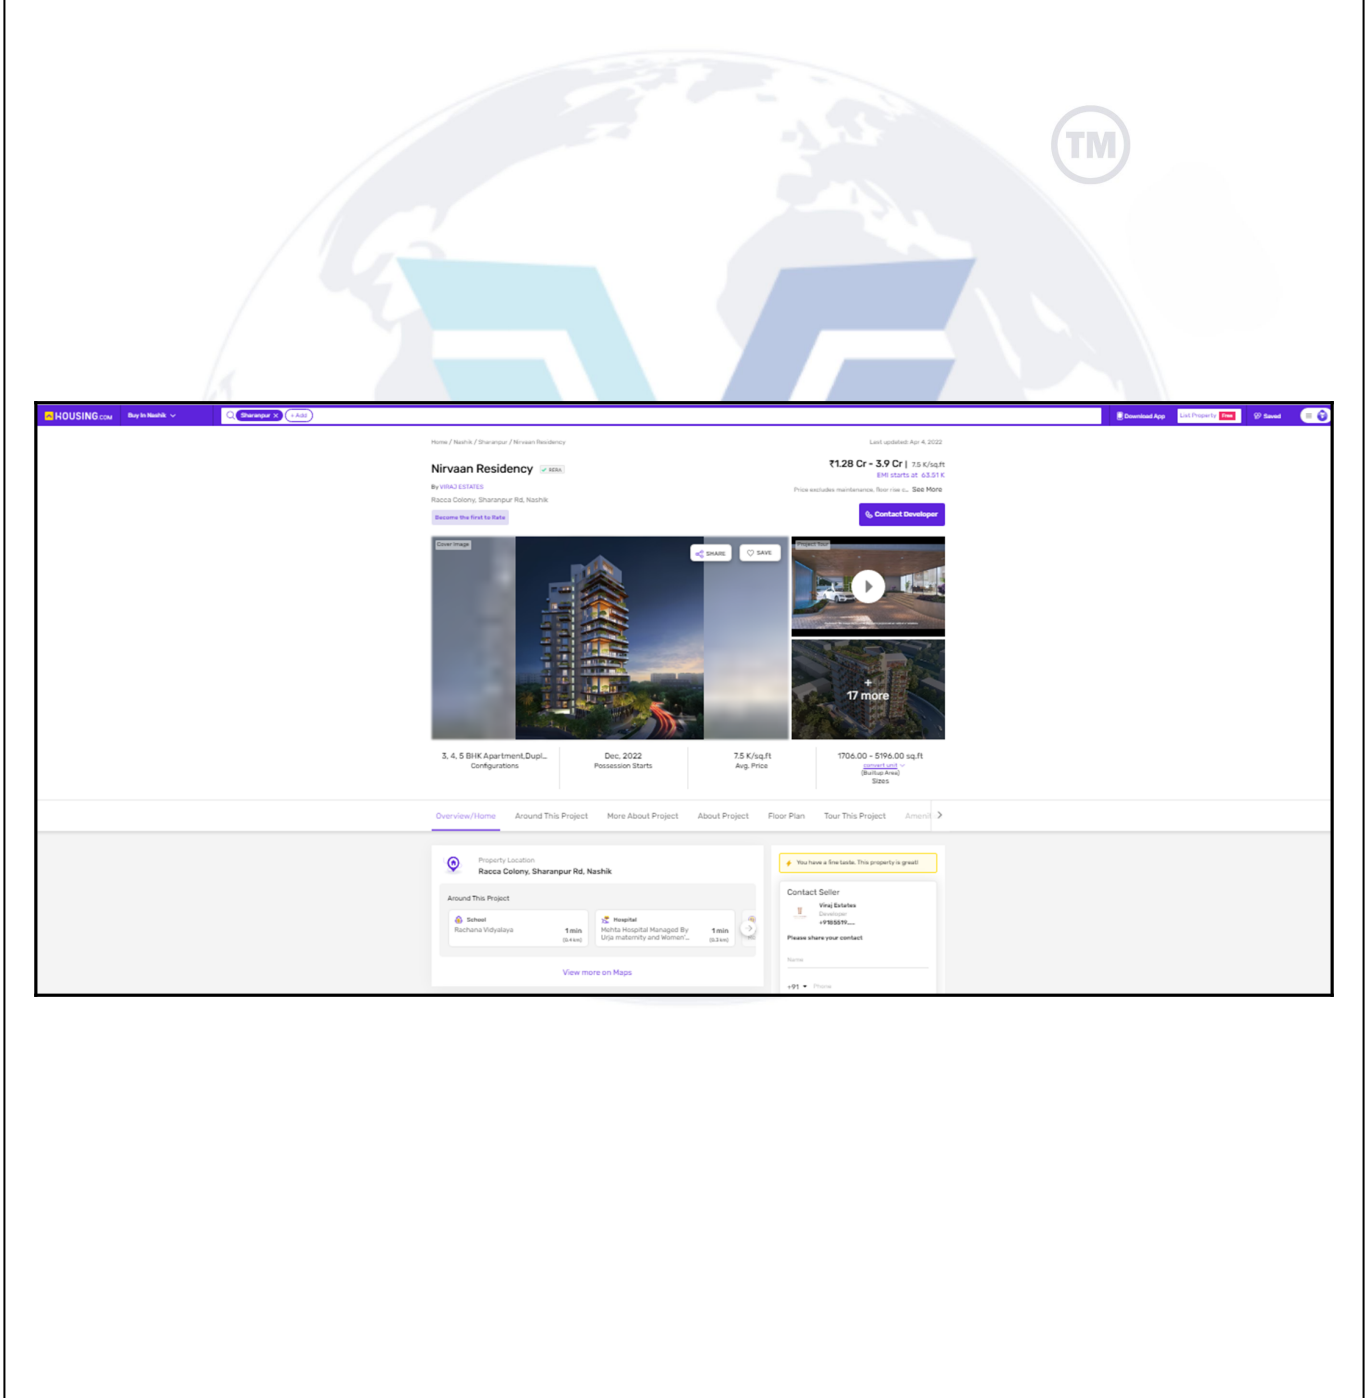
TM

HOUSING.COM Buy In Nashik Sharanpur + Add Download App List Property Free Saved

Home / Nashik / Sharanpur / Nirvaan Residency

Last updated: Apr 4, 2022

Nirvaan Residency RERA

By VIRAJ ESTATES

Racca Colony, Sharanpur Rd, Nashik

Become the first to Rate

₹1.28 Cr - 3.9 Cr | 7.5 K/sq.ft

EMI starts at 63.51 K

Price excludes maintenance, floor rise c... See More

Contact Developer

Cover Image SHARE SAVE Project Tour

+ 17 more

3, 4, 5 BHK Apartment,Dupl... Configurations

Dec, 2022 Possession Starts

7.5 K/sq.ft Avg. Price

1706.00 - 5196.00 sq.ft convert unit (Builtup Area) Sizes

Overview/Home Around This Project More About Project About Project Floor Plan Tour This Project Ameni

Property Location
Racca Colony, Sharanpur Rd, Nashik

Around This Project

School Rachana Vidyalaya 1 min (0.4 km)

Hospital Mehta Hospital Managed By Urja maternity and Women'... 1 min (0.3 km)

View more on Maps

You have a fine taste. This property is great!

Contact Seller

Viraj Estates Developer +9185519......

Please share your contact

Name

+91 Phone